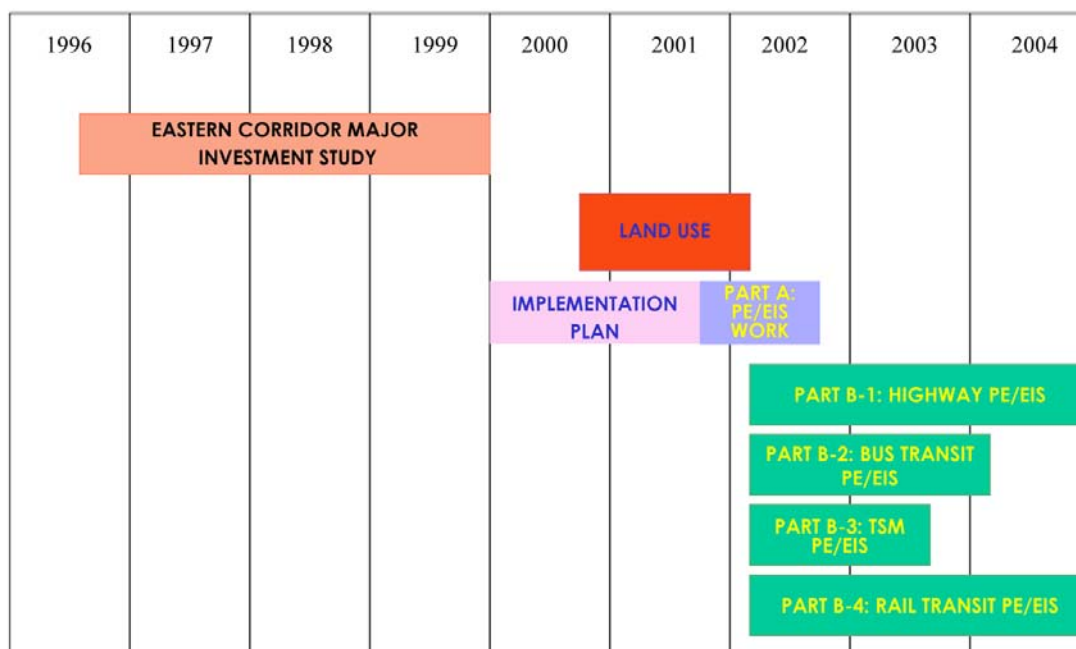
1996 1997 1998 1999 2000 2001 2002 2003 2004

EASTERN CORRIDOR MAJOR INVESTMENT STUDY

LAND USE

IMPLEMENTATION PLAN

PART A: PE/EIS WORK

PART B-1: HIGHWAY PE/EIS

PART B-2: BUS TRANSIT PE/EIS

PART B-3: TSM PE/EIS

PART B-4: RAIL TRANSIT PE/EIS